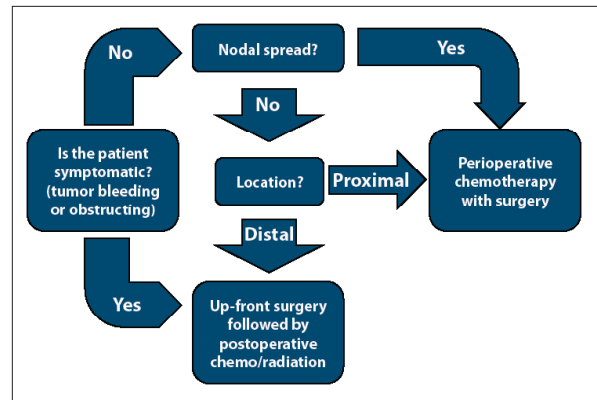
Is the patient symptomatic? (tumor bleeding or obstructing)

No

Nodal spread?

Yes

No

Location?

Proximal

Perioperative chemotherapy with surgery

Distal

Yes

Up-front surgery followed by postoperative chemo/radiation